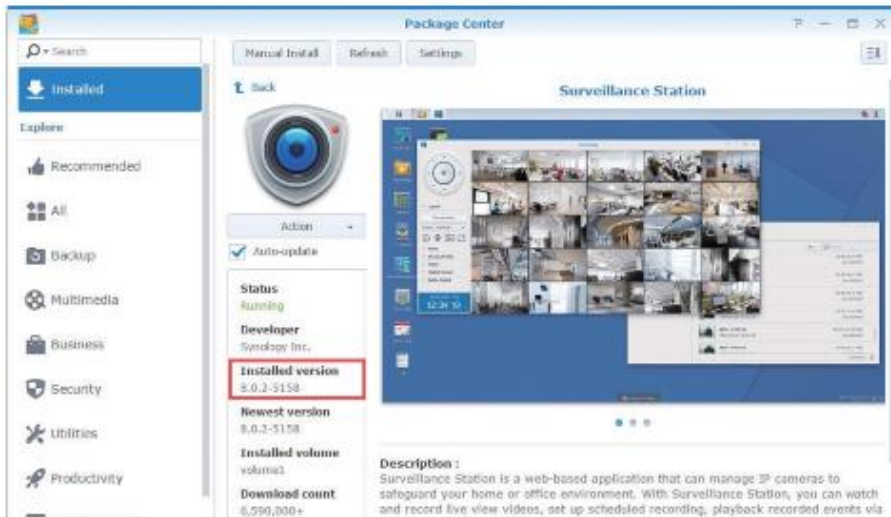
Package Center

Search

Installed

Explore

Recommended

All

Backup

Multimedia

Business

Security

Utilities

Productivity

Manual Install

Refresh

Settings

Back

Action

Auto-update

Status

Running

Developer

Synology Inc.

Installed version

8.0.2-5158

Newest version

8.0.2-5158

Installed volume

volume1

Download count

6,590,000+

Surveillance Station

12:34:10

Description :

Surveillance Station is a web-based application that can manage IP cameras to safeguard your home or office environment. With Surveillance Station, you can watch and record live view videos, set up scheduled recording, playback recorded events via